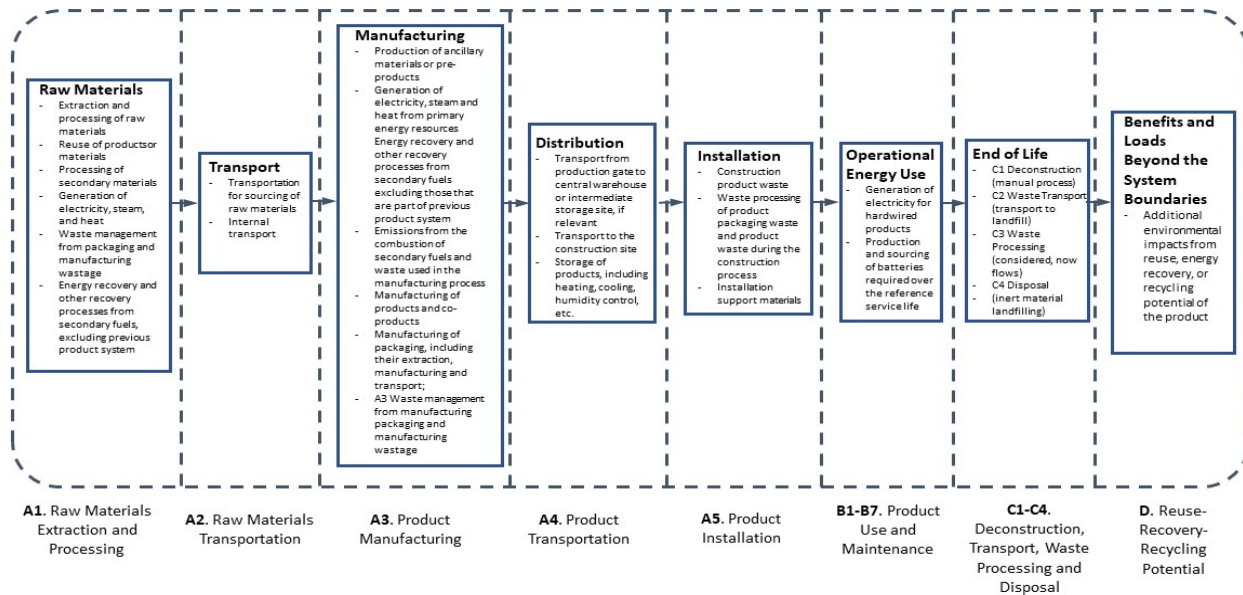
**Raw Materials**
- Extraction and processing of raw materials
- Reuse of productsor materials
- Processing of secondary materials
- Generation of electricity, steam, and heat
- Waste management from packaging and manufacturing wastage
- Energy recovery and other recovery processes from secondary fuels, excluding previous product system

**Transport**
- Transportation for sourcing of raw materials
- Internal transport

**Manufacturing**
- Production of ancillary materials or pre-products
- Generation of electricity, steam and heat from primary energy resources Energy recovery and other recovery processes from secondary fuels excluding those that are part of previous product system
- Emissions from the combustion of secondary fuels and waste used in the manufacturing process
- Manufacturing of products and co-products
- Manufacturing of packaging, including their extraction, manufacturing and transport;
- A3 Waste management from manufacturing packaging and manufacturing wastage

**Distribution**
- Transport from production gate to central warehouse or intermediate storage site, if relevant
- Transport to the construction site
- Storage of products, including heating, cooling, humidity control, etc.

**Installation**
- Construction product waste
- Waste processing of product packaging waste and product waste during the construction process
- Installation support materials

**Operational Energy Use**
- Generation of electricity for hardwired products
- Production and sourcing of batteries required over the reference service life

**End of Life**
- C1 Deconstruction (manual process)
- C2 Waste Transport (transport to landfill)
- C3 Waste Processing (considered, now flows)
- C4 Disposal (inert material landfilling)

**Benefits and Loads Beyond the System Boundaries**
- Additional environmental impacts from reuse, energy recovery, or recycling potential of the product

**A1.** Raw Materials Extraction and Processing

**A2.** Raw Materials Transportation

**A3.** Product Manufacturing

**A4.** Product Transportation

**A5.** Product Installation

**B1-B7.** Product Use and Maintenance

**C1-C4.** Deconstruction, Transport, Waste Processing and Disposal

**D.** Reuse-Recovery-Recycling Potential